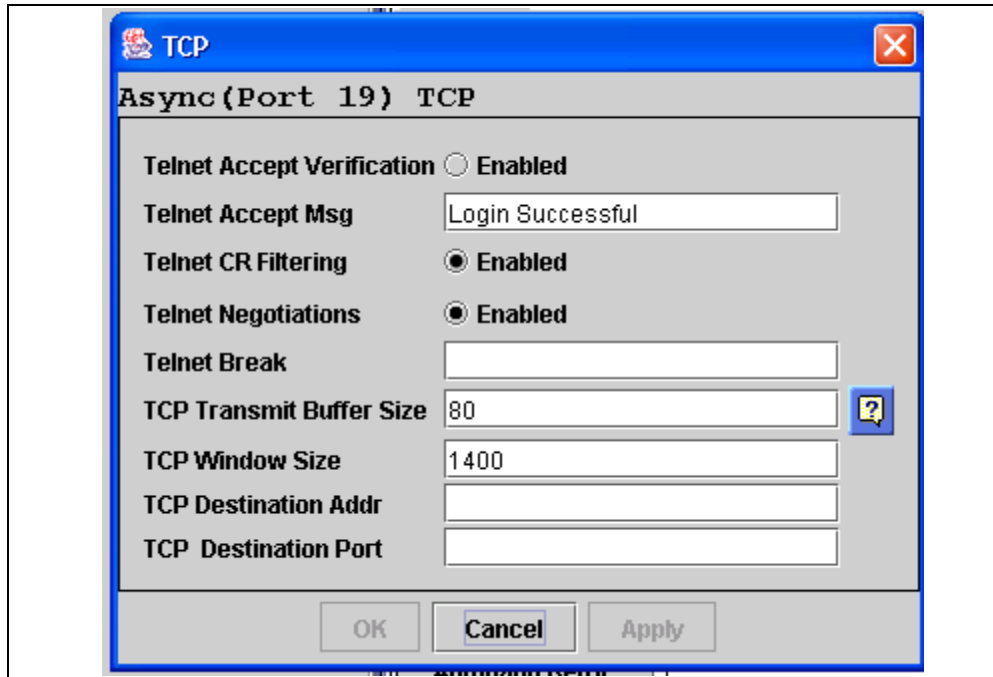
TCP

Async(Port 19) TCP

Telnet Accept Verification Enabled

Telnet Accept Msg Login Successful

Telnet CR Filtering Enabled

Telnet Negotiations Enabled

Telnet Break

TCP Transmit Buffer Size 80

TCP Window Size 1400

TCP Destination Addr

TCP Destination Port

OK Cancel Apply